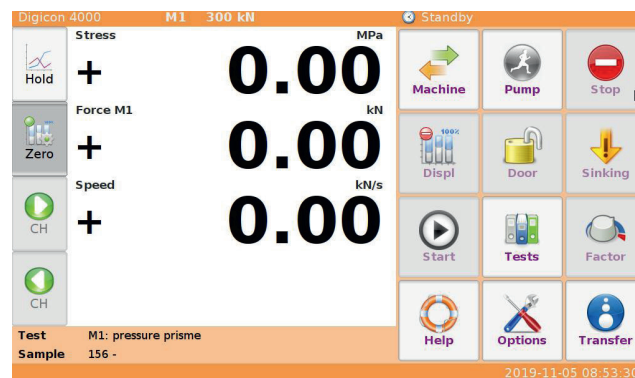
Digicon 4000 M1 300 kN Standby

Hold

Zero

CH

CH

Stress MPa
+ 0.00

Force M1 kN
+ 0.00

Speed kN/s
+ 0.00

Test M1: pressure prisme
Sample 156 -

Machine
Pump
Stop
100x
Displ
Door
Sinking
Start
Tests
Factor
Help
Options
Transfer

2019-11-05 08:53:30